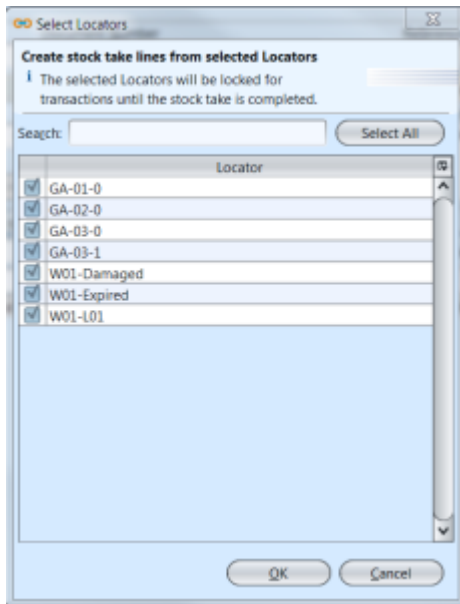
Select Locators

Create stock take lines from selected Locators

i The selected Locators will be locked for transactions until the stock take is completed.

Search: Select All

| | Locator |
|---|---|
| ☑ | GA-01-0 |
| ☑ | GA-02-0 |
| ☑ | GA-03-0 |
| ☑ | GA-03-1 |
| ☑ | W01-Damaged |
| ☑ | W01-Expired |
| ☑ | W01-L01 |

OK Cancel